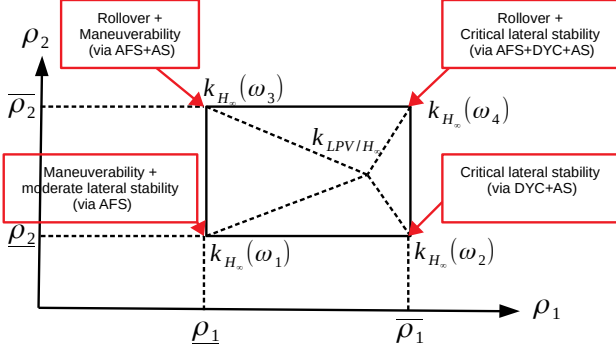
Rollover + Maneuverability (via AFS+AS)

Rollover + Critical lateral stability (via AFS+DYC+AS)

$\rho_2$

$\overline{\rho_2}$

$k_{H_\infty}(\omega_3)$

$k_{H_\infty}(\omega_4)$

$k_{LPV/H_\infty}$

Maneuverability + moderate lateral stability (via AFS)

Critical lateral stability (via DYC+AS)

$\underline{\rho_2}$

$k_{H_\infty}(\omega_1)$

$k_{H_\infty}(\omega_2)$

$\rho_1$

$\underline{\rho_1}$

$\overline{\rho_1}$